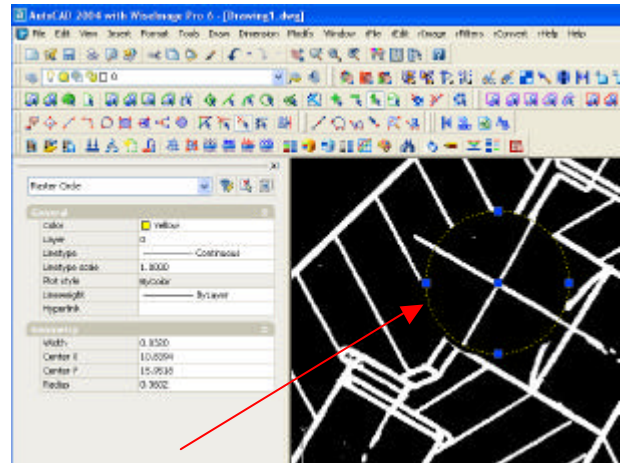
AutoCAD 2004 with WiseImage Pro 6 - [Drawing1.dwg]

File Edit View Insert Format Tools Draw Dimension Modify Window iFile iEdit iImage iFilters iConvert iHelp Help

0

Raster Circle

General

| Color | Yellow |
|---|---|
| Layer | 0 |
| Linetype | Continuous |
| Linetype scale | 1.0000 |
| Plot style | ByColor |
| Lineweight | ByLayer |
| Hyperlink | |

Geometry

| Width | 0.0500 |
|---|---|
| Center X | 10.8094 |
| Center Y | 15.0538 |
| Radius | 0.3602 |